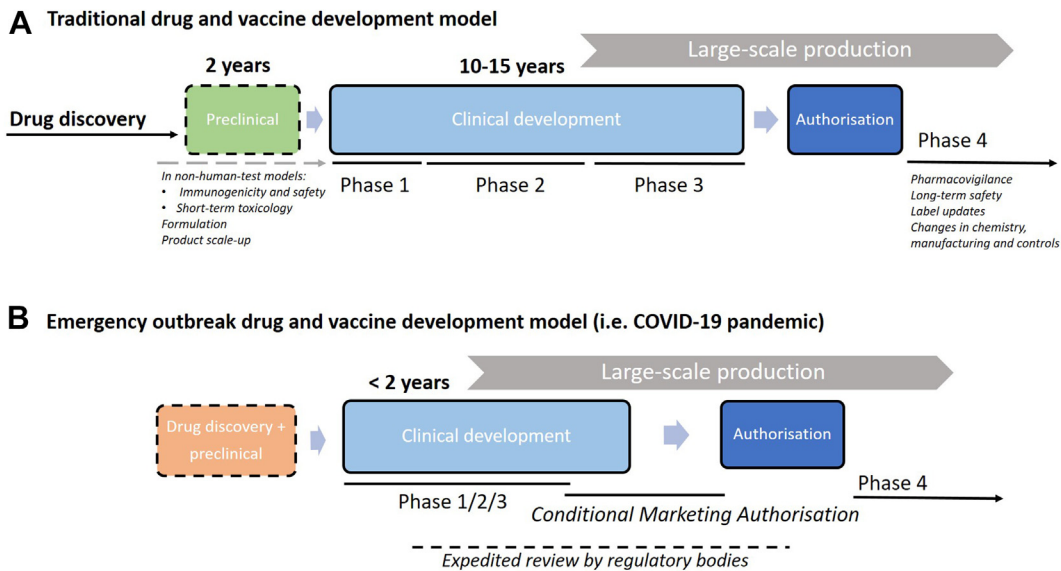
A Traditional drug and vaccine development model

Large-scale production

2 years

10-15 years

Drug discovery

Preclinical

Clinical development

Authorisation

Phase 4

In non-human-test models:
• Immunogenicity and safety
• Short-term toxicology
Formulation
Product scale-up

Phase 1

Phase 2

Phase 3

Pharmacovigilance
Long-term safety
Label updates
Changes in chemistry, manufacturing and controls

B Emergency outbreak drug and vaccine development model (i.e. COVID-19 pandemic)

Large-scale production

< 2 years

Drug discovery + preclinical

Clinical development

Authorisation

Phase 4

Phase 1/2/3

Conditional Marketing Authorisation

Expedited review by regulatory bodies